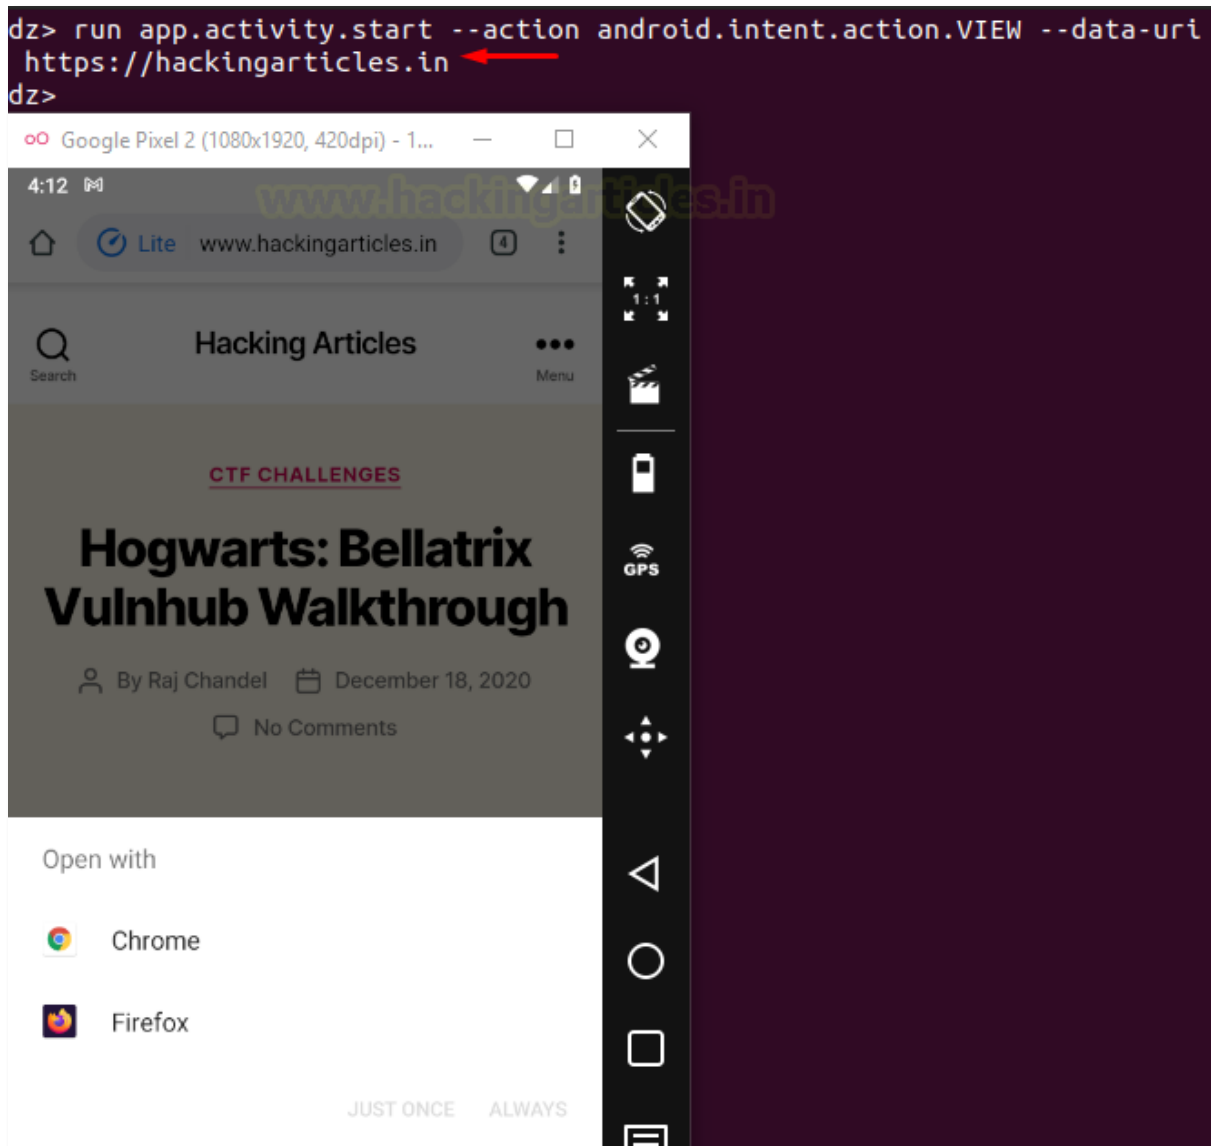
dz> run app.activity.start --action android.intent.action.VIEW --data-uri https://hackingarticles.in
dz>

Google Pixel 2 (1080x1920, 420dpi) - 1...

4:12

www.hackingarticles.in

Lite www.hackingarticles.in 4

Search Hacking Articles Menu

CTF CHALLENGES

Hogwarts: Bellatrix Vulnhub Walkthrough

By Raj Chandel December 18, 2020

No Comments

Open with

Chrome

Firefox

JUST ONCE ALWAYS

1:1

GPS